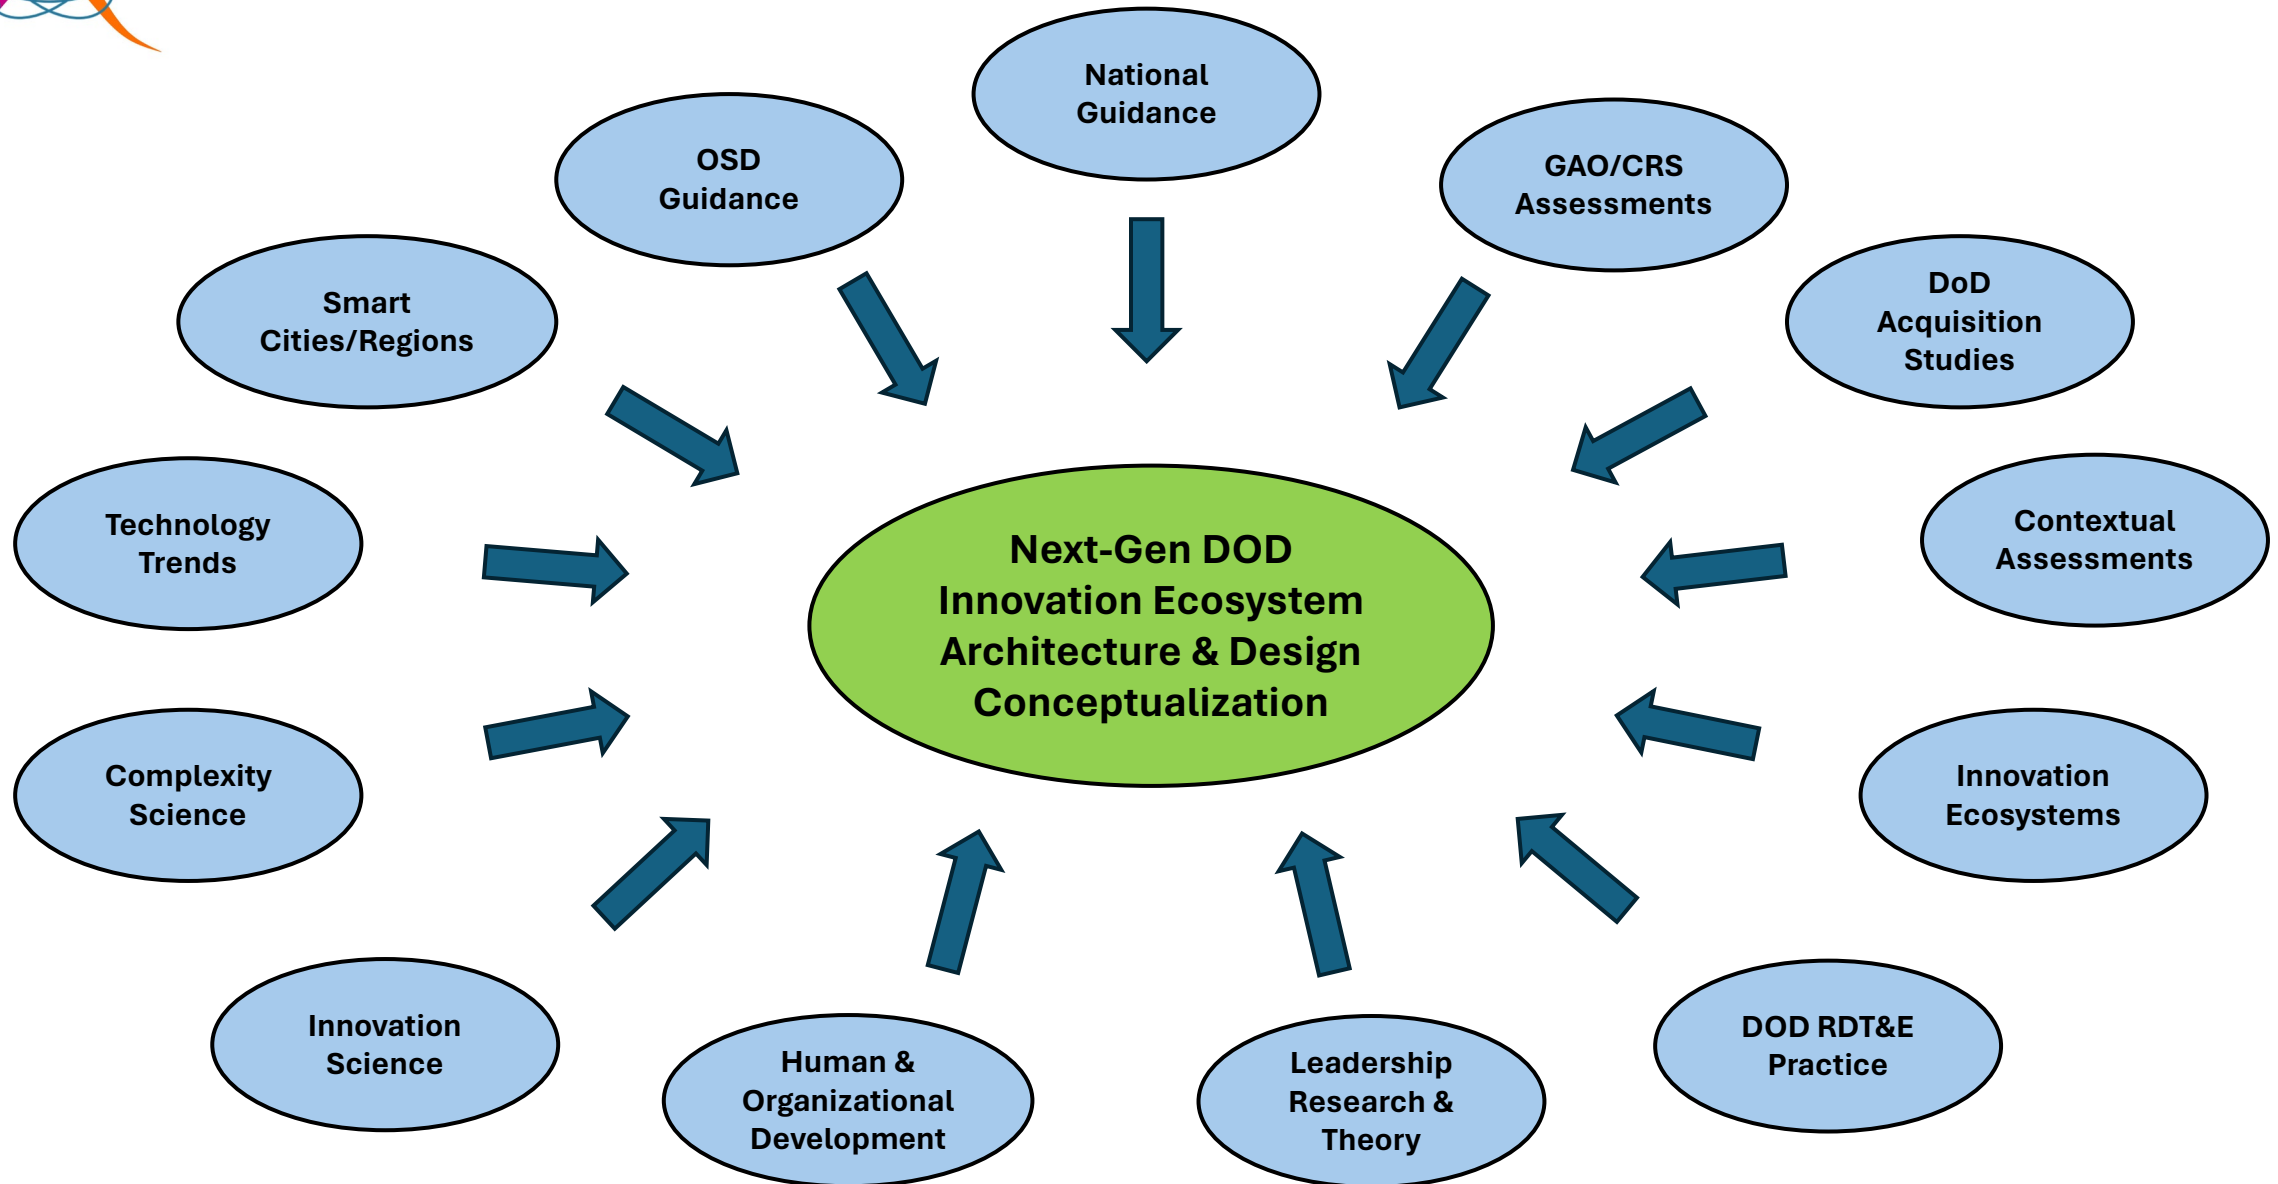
National Guidance

OSD Guidance

GAO/CRS Assessments

Smart Cities/Regions

DoD Acquisition Studies

Technology Trends

Next-Gen DOD Innovation Ecosystem Architecture & Design Conceptualization

Contextual Assessments

Complexity Science

Innovation Ecosystems

Innovation Science

Human & Organizational Development

Leadership Research & Theory

DOD RDT&E Practice